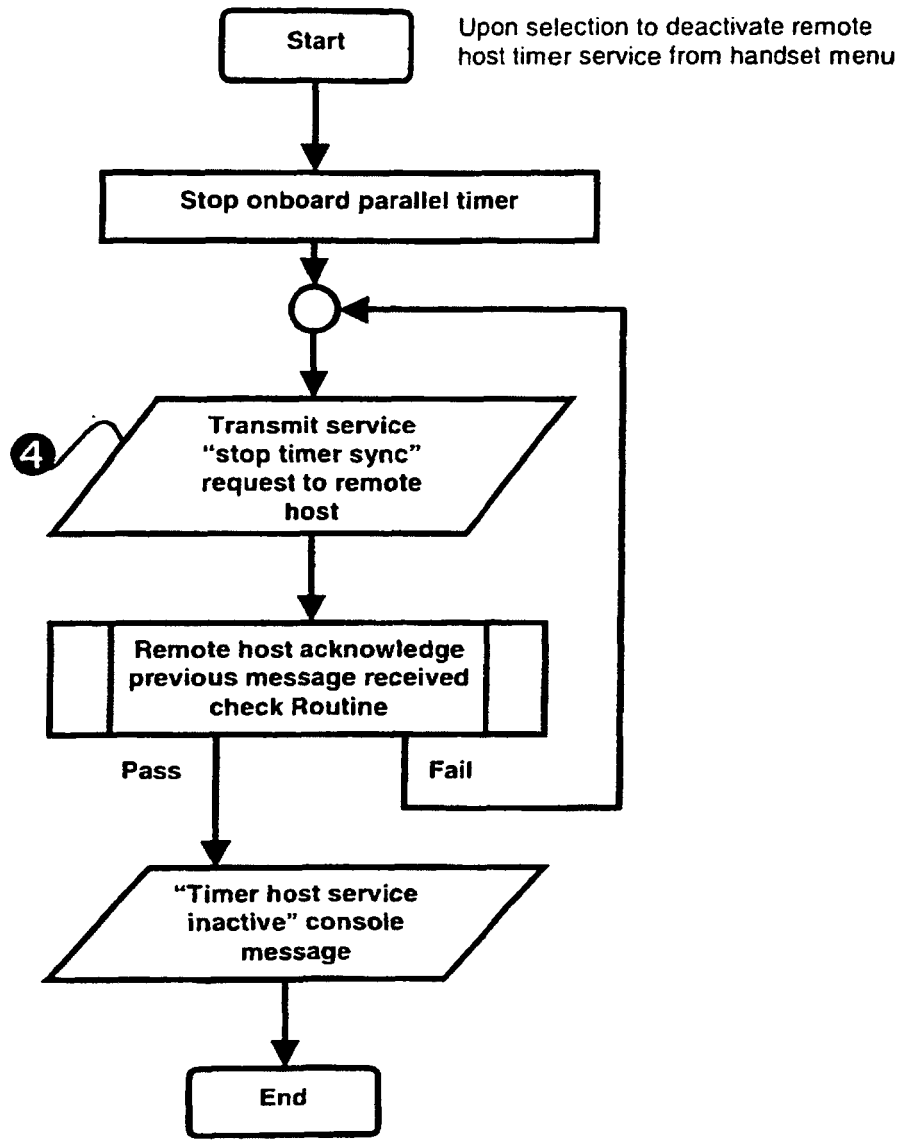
Start

Upon selection to deactivate remote host timer service from handset menu

Stop onboard parallel timer

4

Transmit service "stop timer sync" request to remote host

Remote host acknowledge previous message received check Routine

Pass

Fail

"Timer host service inactive" console message

End